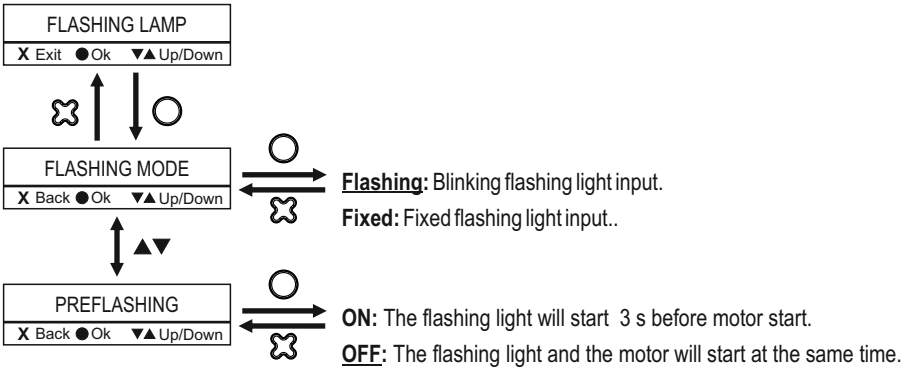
FLASHING LAMP
X Exit ● Ok ▼▲ Up/Down

FLASHING MODE
X Back ● Ok ▼▲ Up/Down

**Flashing:** Blinking flashing light input.
**Fixed:** Fixed flashing light input..

▲▼

PREFLASHING
X Back ● Ok ▼▲ Up/Down

**ON:** The flashing light will start 3 s before motor start.
**OFF:** The flashing light and the motor will start at the same time.